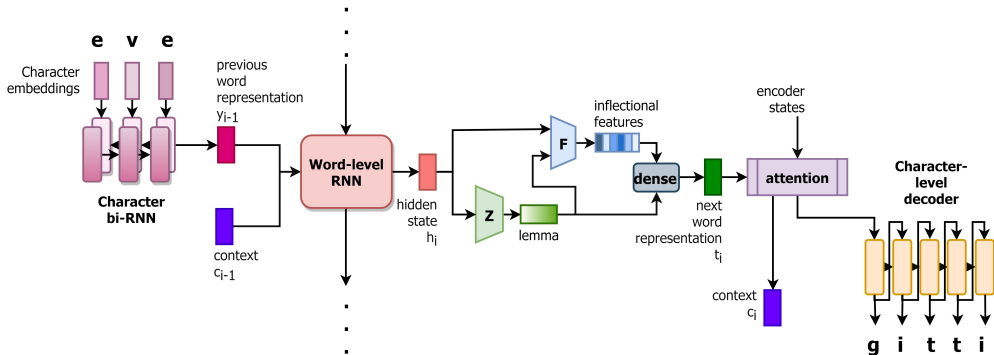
e v e

Character embeddings

Character bi-RNN

previous word representation $y_{i-1}$

context $c_{i-1}$

Word-level RNN

hidden state $h_i$

Z

lemma

F

inflectional features

dense

next word representation $t_i$

encoder states

attention

context $c_i$

Character-level decoder

g i t t i